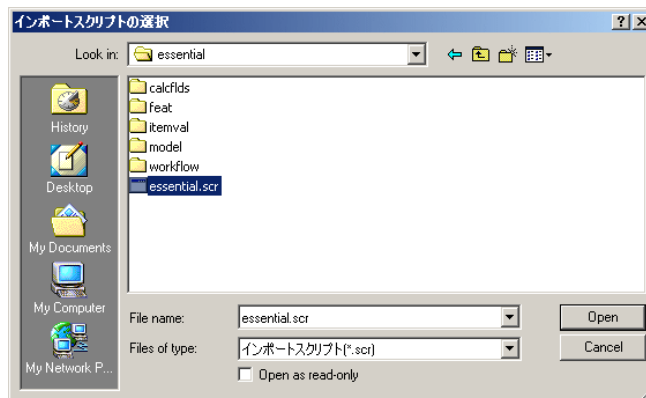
インポートスクリプトの選択

?
X

Look in: essential

History
Desktop
My Documents
My Computer
My Network P...

calcflds
feat
itemval
model
workflow
essential.scr

File name: essential.scr
Files of type: インポートスクリプト(*.scr)
Open as read-only

Open
Cancel